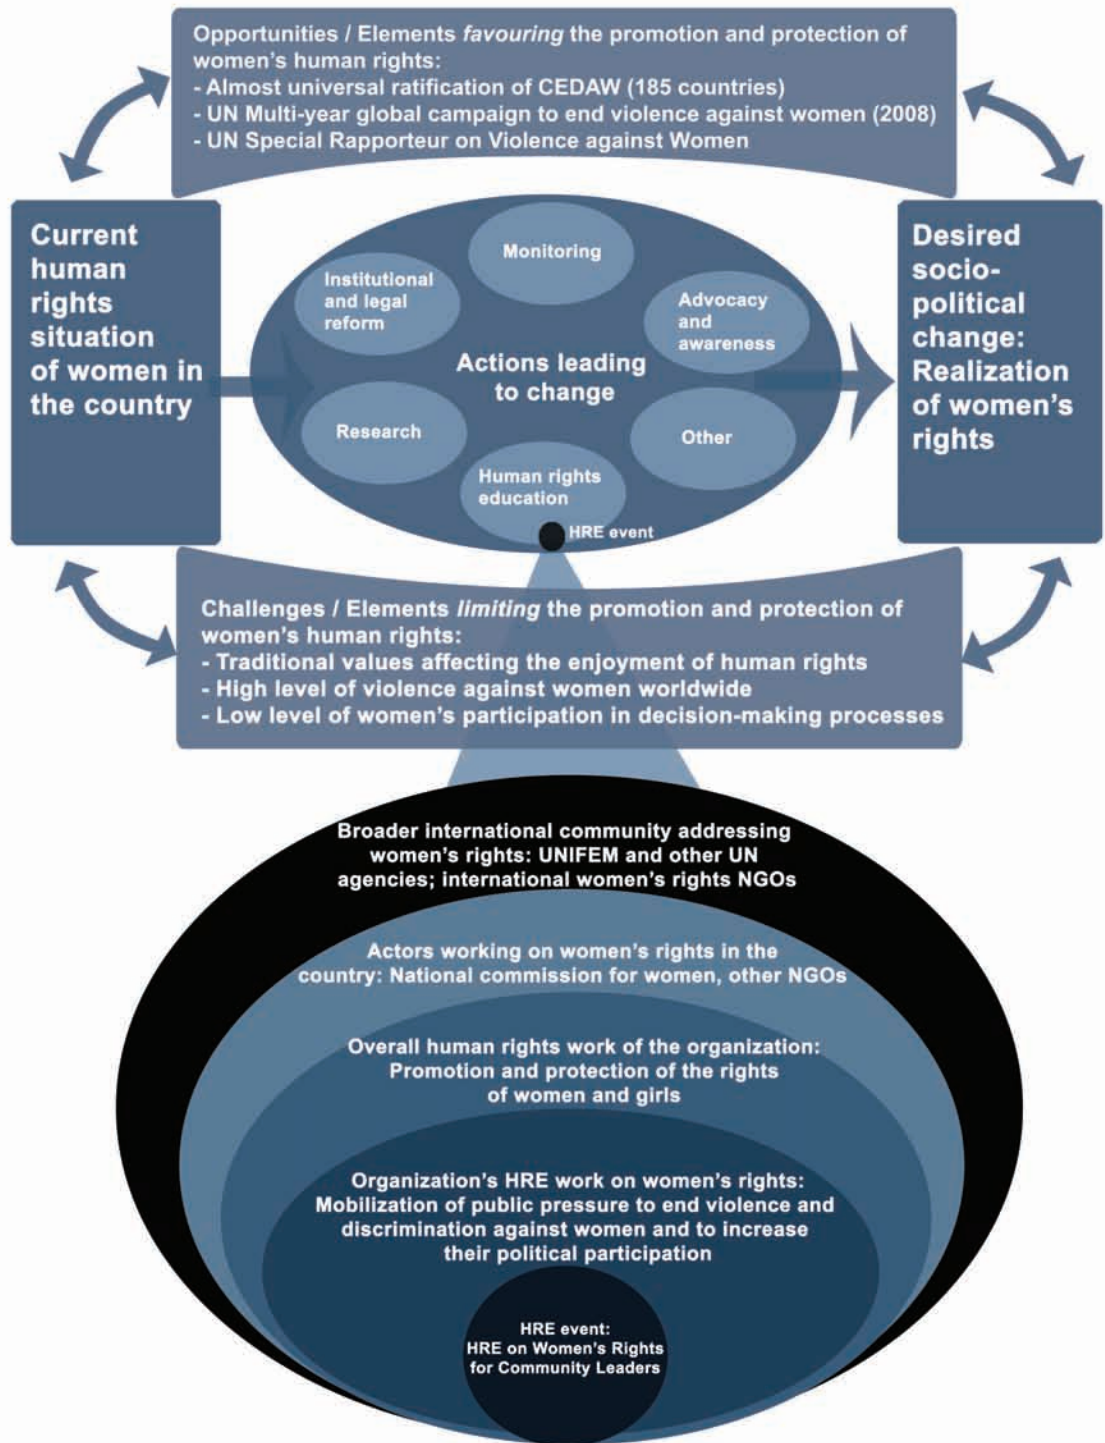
Opportunities / Elements *favouring* the promotion and protection of women's human rights:
- Almost universal ratification of CEDAW (185 countries)
- UN Multi-year global campaign to end violence against women (2008)
- UN Special Rapporteur on Violence against Women

Current human rights situation of women in the country

Monitoring

Institutional and legal reform

Advocacy and awareness

Actions leading to change

Research

Other

Human rights education

HRE event

Desired socio-political change: Realization of women's rights

Challenges / Elements *limiting* the promotion and protection of women's human rights:
- Traditional values affecting the enjoyment of human rights
- High level of violence against women worldwide
- Low level of women's participation in decision-making processes

Broader international community addressing women's rights: UNIFEM and other UN agencies; international women's rights NGOs

Actors working on women's rights in the country: National commission for women, other NGOs

Overall human rights work of the organization: Promotion and protection of the rights of women and girls

Organization's HRE work on women's rights: Mobilization of public pressure to end violence and discrimination against women and to increase their political participation

HRE event: HRE on Women's Rights for Community Leaders